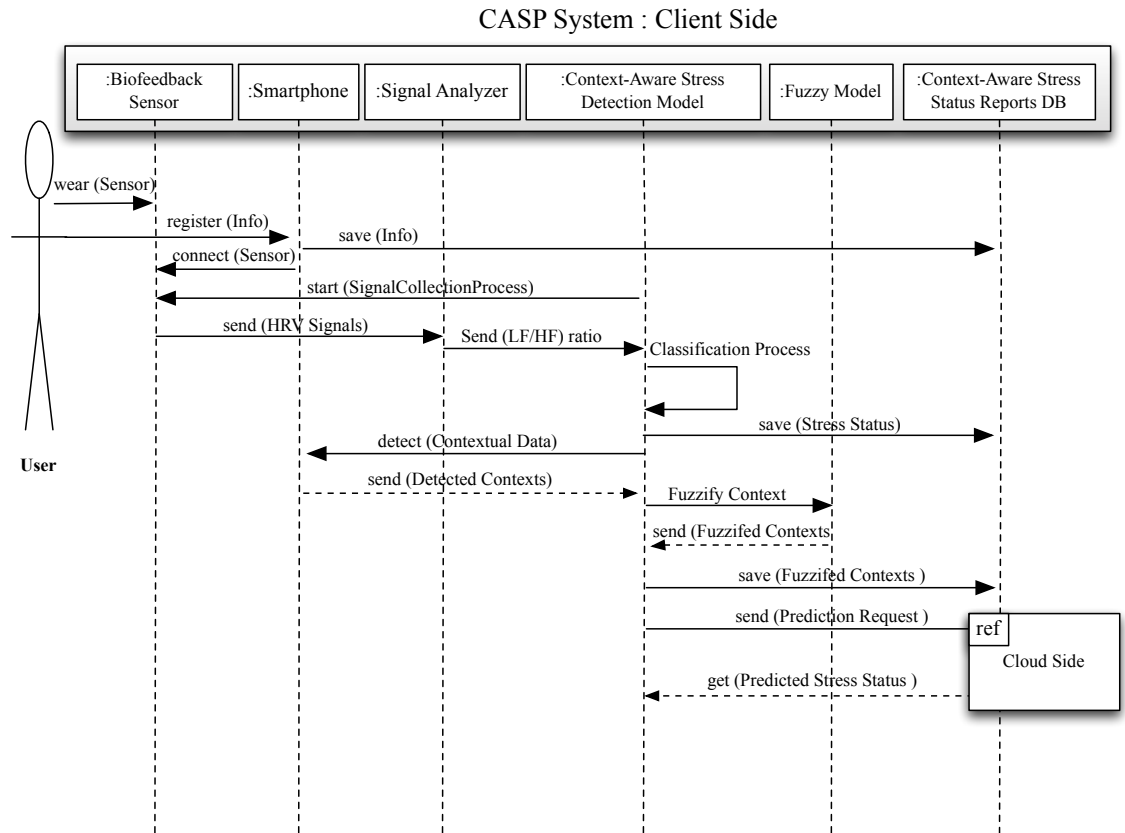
CASP System : Client Side

:Biofeedback Sensor

:Smartphone

:Signal Analyzer

:Context-Aware Stress Detection Model

:Fuzzy Model

:Context-Aware Stress Status Reports DB

wear (Sensor)

register (Info)

save (Info)

connect (Sensor)

start (SignalCollectionProcess)

send (HRV Signals)

Send (LF/HF) ratio

Classification Process

save (Stress Status)

detect (Contextual Data)

User

send (Detected Contexts)

Fuzzify Context

send (Fuzzifed Contexts

save (Fuzzifed Contexts )

send (Prediction Request )

ref

Cloud Side

get (Predicted Stress Status )